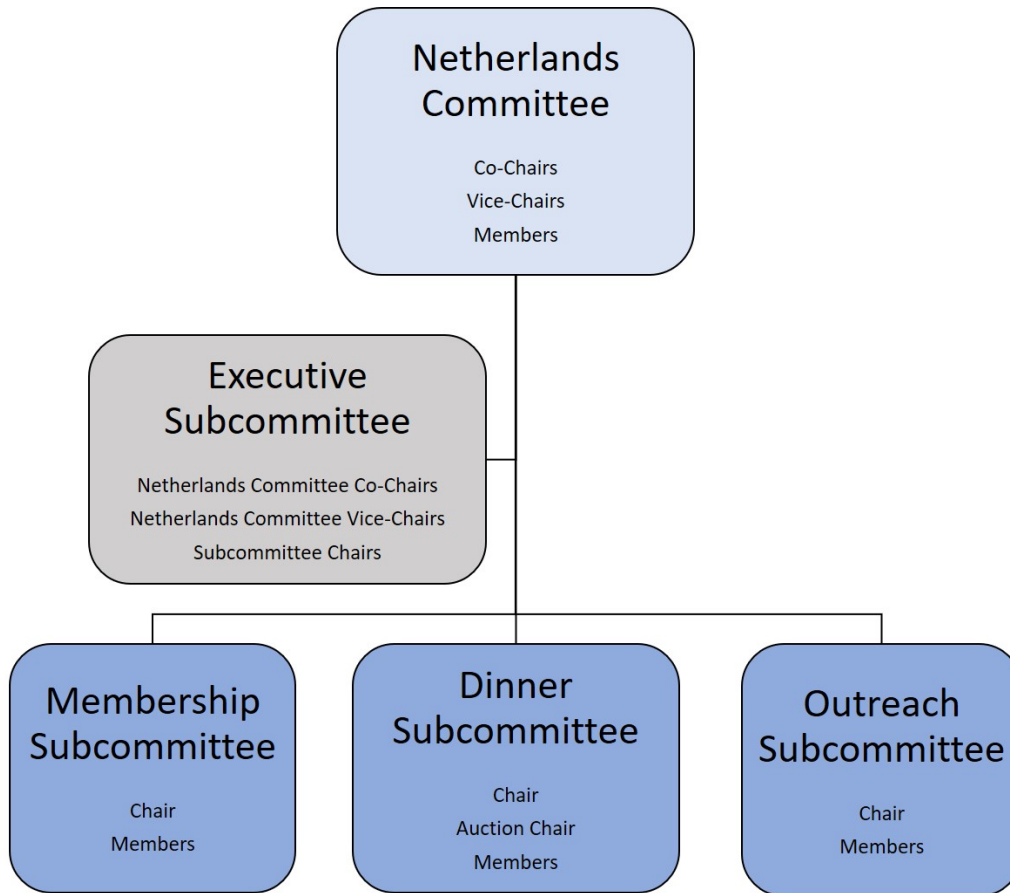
Netherlands Committee

Co-Chairs
Vice-Chairs
Members

Executive Subcommittee

Netherlands Committee Co-Chairs
Netherlands Committee Vice-Chairs
Subcommittee Chairs

Membership Subcommittee

Chair
Members

Dinner Subcommittee

Chair
Auction Chair
Members

Outreach Subcommittee

Chair
Members